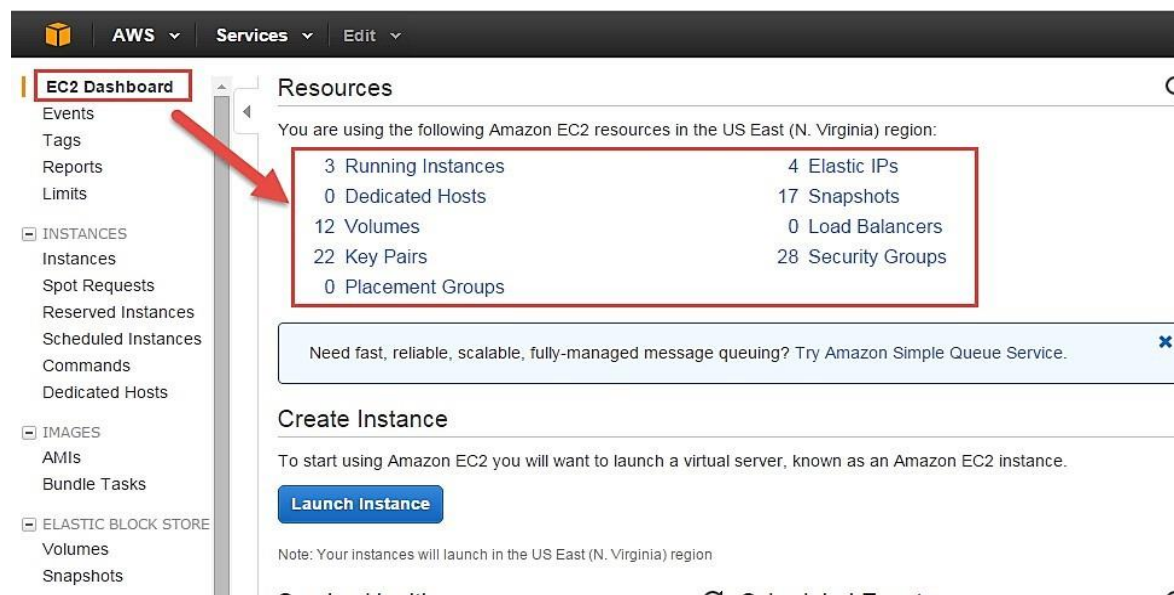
AWS Services Edit

EC2 Dashboard
Events
Tags
Reports
Limits

INSTANCES
Instances
Spot Requests
Reserved Instances
Scheduled Instances
Commands
Dedicated Hosts

IMAGES
AMIs
Bundle Tasks

ELASTIC BLOCK STORE
Volumes
Snapshots

Resources

You are using the following Amazon EC2 resources in the US East (N. Virginia) region:

3 Running Instances
0 Dedicated Hosts
12 Volumes
22 Key Pairs
0 Placement Groups

4 Elastic IPs
17 Snapshots
0 Load Balancers
28 Security Groups

Need fast, reliable, scalable, fully-managed message queuing? Try Amazon Simple Queue Service.

Create Instance

To start using Amazon EC2 you will want to launch a virtual server, known as an Amazon EC2 instance.

Launch Instance

Note: Your instances will launch in the US East (N. Virginia) region

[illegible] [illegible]